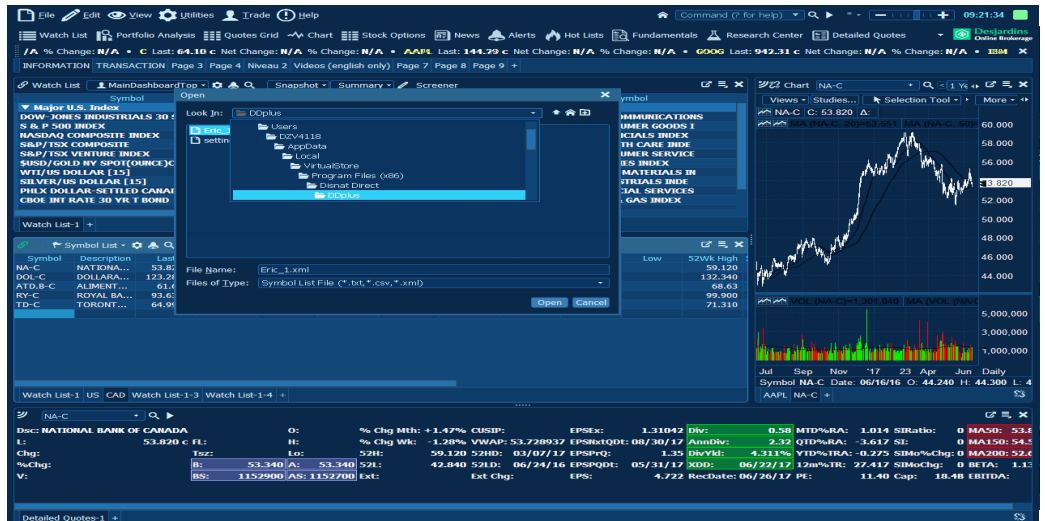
File Edit View Utilities Trade Help

Command (? for help) 09:21:34

Watch List Portfolio Analysis Quotes Grid Chart Stock Options News Alerts Hot Lists Fundamentals Research Center Detailed Quotes Desjardins Online Brokerage

/A % Change: N/A • C Last: 64.10 c Net Change: N/A % Change: N/A • AAPL Last: 144.29 c Net Change: N/A % Change: N/A • GOOG Last: 942.31 c Net Change: N/A % Change: N/A • IBM X

INFORMATION TRANSACTION Page 3 Page 4 Niveau 2 Videos (english only) Page 7 Page 8 Page 9 +

Watch List MainDashboardTop Snapshot Summary Screener

Symbol
Major U.S. Index
DOW-JONES INDUSTRIALS 30 S
S & P 500 INDEX
NASDAQ COMPOSITE INDEX
S&P/TSX COMPOSITE
S&P/TSX VENTURE INDEX
$USD/GOLD NY SPOT(OUNCE)C
WTI/US DOLLAR [15]
SILVER/US DOLLAR [15]
PHLX DOLLAR-SETTLED CANAI
CBOE INT RATE 30 YR T BOND

Symbol
MMUNICATIONS
UMER GOODS I
CIALS INDEX
TH CARE INDE
UMER SERVICE
IES INDEX
MATERIALS IN
STRIALS INDE
CIAL SERVICES
GAS INDEX

Watch List-1 +

Symbol List

| Symbol | Description | Last |
|---|---|---|
| NA-C | NATIONA... | 53.82 |
| DOL-C | DOLLARA... | 123.2 |
| ATD.B-C | ALIMENT... | 61.6 |
| RY-C | ROYAL BA... | 93.6 |
| TD-C | TORONT... | 64.9 |

| Low | 52Wk High |
|---|---|
| | 59.120 |
| | 132.340 |
| | 68.63 |
| | 99.900 |
| | 71.310 |

Open
Look In: DDplus
Eric_
settin
Users
DZV4118
AppData
Local
VirtualStore
Program Files (x86)
Disnat Direct
DDplus
File Name: Eric_1.xml
Files of Type: Symbol List File (*.txt,*.csv,*.xml)
Open Cancel

Watch List-1 US CAD Watch List-1-3 Watch List-1-4 +

Chart NA-C 1 Ye
Views Studies... Selection Tool More
NA-C C: 53.820 Δ:
60.000
58.000
56.000
53.820
52.000
50.000
48.000
46.000
44.000
VOL (NA-C)=1,301,040 MA (VOL (NA-C
5,000,000
3,000,000
1,000,000
Jul Sep Nov '17 23 Apr Jun Daily
Symbol NA-C Date: 06/16/16 O: 44.240 H: 44.300 L: 4
AAPL NA-C +

NA-C

Dsc: NATIONAL BANK OF CANADA | O: | % Chg Mth: +1.47% CUSIP: | EPSEx: 1.31042 Div: 0.58 MTD%RA: 1.014 SIRatio: 0 MA50: 53.8
L: 53.820 c FL: | H: | % Chg Wk: -1.28% VWAP: 53.728937 EPSNxtQDt: 08/30/17 AnnDiv: 2.32 QTD%RA: -3.617 SI: 0 MA150: 54.5
Chg: | Tsz: | Lo: | 52H: 59.120 52HD: 03/07/17 EPSPrQ: 1.35 DivYld: 4.311% YTD%TRA: -0.275 SIMo%Chg: 0 MA200: 52.0
%Chg: | B: 53.340 A: 53.340 | 52L: 42.840 52LD: 06/24/16 EPSPQDT: 05/31/17 XDD: 06/22/17 12m%TR: 27.417 SIMoChg: 0 BETA: 1.13
V: | BS: 1152900 AS: 1152700 | Ext: | Ext Chg: | EPS: 4.722 RecDate: 06/26/17 PE: 11.40 Cap: 18.48 EBITDA:

Detailed Quotes-1 +